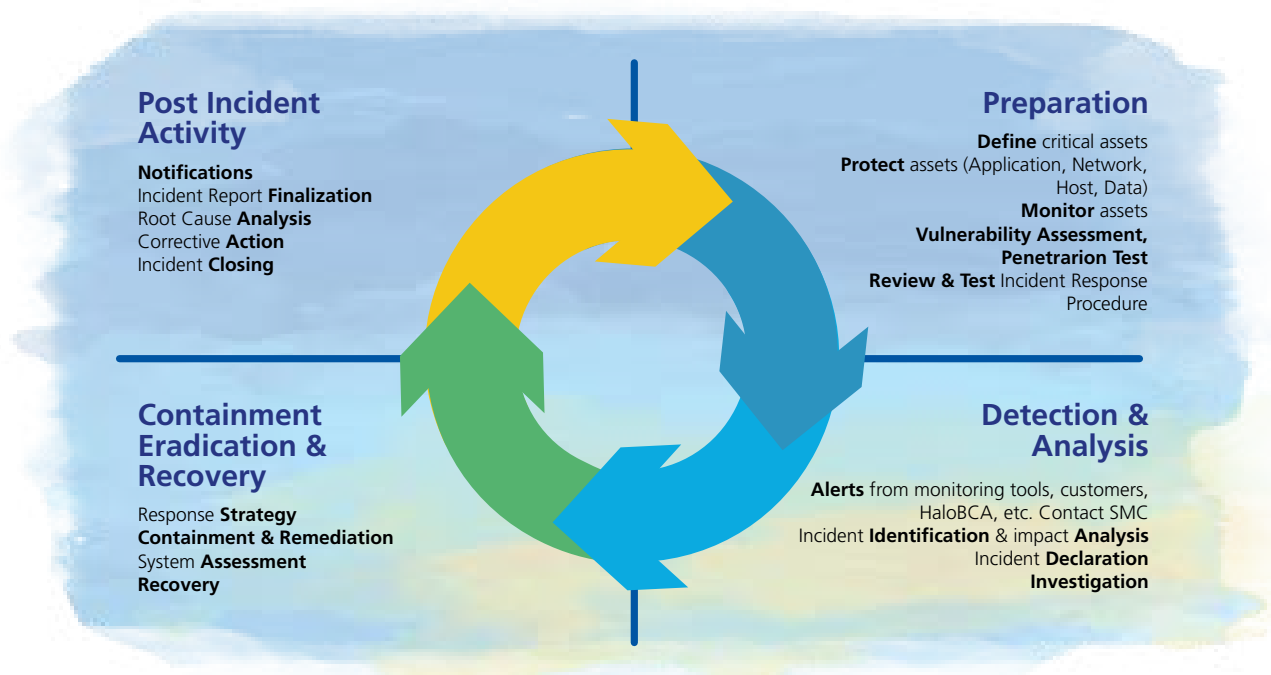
Post Incident Activity

**Notifications**
Incident Report **Finalization**
Root Cause **Analysis**
Corrective **Action**
Incident **Closing**

Preparation

**Define** critical assets
**Protect** assets (Application, Network, Host, Data)
**Monitor** assets
**Vulnerability Assessment, Penetrarion Test**
**Review & Test** Incident Response Procedure

Containment Eradication & Recovery

Response **Strategy**
**Containment & Remediation**
System **Assessment**
**Recovery**

Detection & Analysis

**Alerts** from monitoring tools, customers, HaloBCA, etc. Contact SMC
Incident **Identification** & impact **Analysis**
Incident **Declaration**
**Investigation**